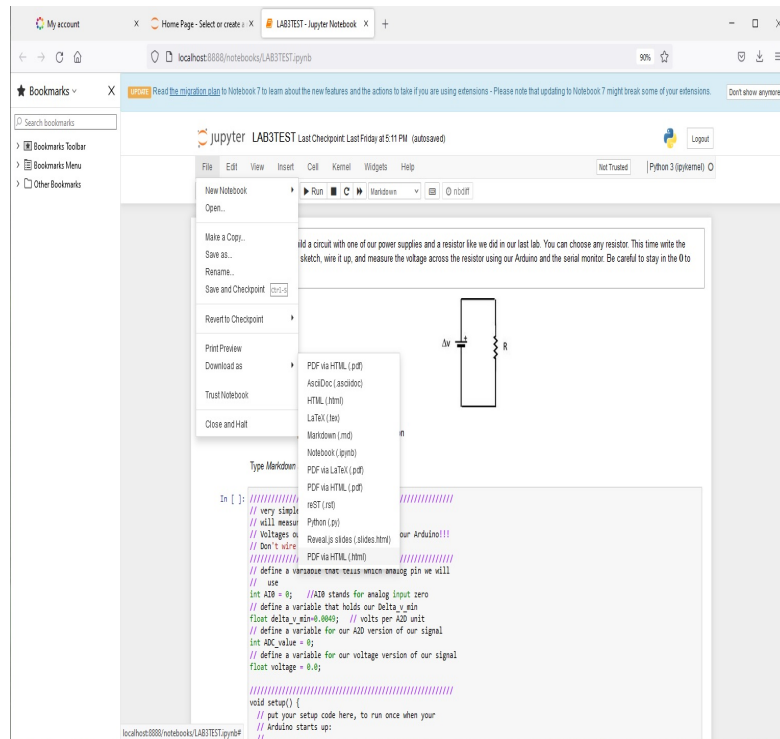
My account × Home Page - Select or create a × LAB3TEST - Jupyter Notebook × +

localhost:8888/notebooks/LAB3TEST.ipynb

90%

Bookmarks

Search bookmarks

Bookmarks Toolbar

Bookmarks Menu

Other Bookmarks

UPDATE Read the migration plan to Notebook 7 to learn about the new features and the actions to take if you are using extensions - Please note that updating to Notebook 7 might break some of your extensions. Don't show anymore

jupyter LAB3TEST Last Checkpoint: Last Friday at 5:11 PM (autosaved)

Logout

File Edit View Insert Cell Kernel Widgets Help

Not Trusted Python 3 (ipykernel)

Run C Markdown nbdiff

New Notebook
Open...

Make a Copy...
Save as...
Rename...
Save and Checkpoint Ctrl-S

Revert to Checkpoint

Print Preview
Download as

Trust Notebook

Close and Halt

PDF via HTML (.pdf)
AsciiDoc (.asciidoc)
HTML (.html)
LaTeX (.tex)
Markdown (.md)
Notebook (.ipynb)
PDF via LaTeX (.pdf)
PDF via HTML (.pdf)
reST (.rst)
Python (.py)
Reveal.js slides (.slides.html)
PDF via HTML (.html)

ild a circuit with one of our power supplies and a resistor like we did in our last lab. You can choose any resistor. This time write the sketch, wire it up, and measure the voltage across the resistor using our Arduino and the serial monitor. Be careful to stay in the 0 to

Δv R

n

Type Markdown

In [ ]: ////////////// ///////////////
// very simple
// will measur
// Voltages o our Arduino!!!
// Don't wire
////////////// ///////////////
// define a variable that tells which analog pin we will
// use
int AI0 = 0; //AI0 stands for analog input zero
// define a variable that holds our Delta_v_min
float delta_v_min=0.0049; // volts per A2D unit
// define a variable for our A2D version of our signal
int ADC_value = 0;
// define a variable for our voltage version of our signal
float voltage = 0.0;

////////////////////////////////////////////////////
void setup() {
// put your setup code here, to run once when your
// Arduino starts up:

localhost:8888/notebooks/LAB3TEST.ipynb#